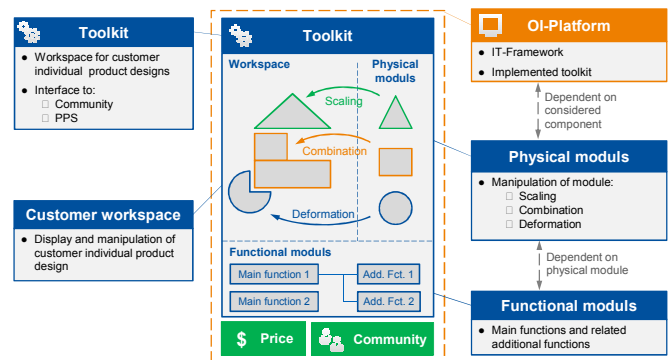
Toolkit

Workspace for customer individual product designs

Interface to:
Community
PPS

Customer workspace

Display and manipulation of customer individual product design

Toolkit

Workspace

Physical moduls

Scaling

Combination

Deformation

Functional moduls

Main function 1

Main function 2

Add. Fct. 1

Add. Fct. 2

$ Price

Community

OI-Platform

IT-Framework

Implemented toolkit

Dependent on considered component

Physical moduls

Manipulation of module:
Scaling
Combination
Deformation

Dependent on physical module

Functional moduls

Main functions and related additional functions